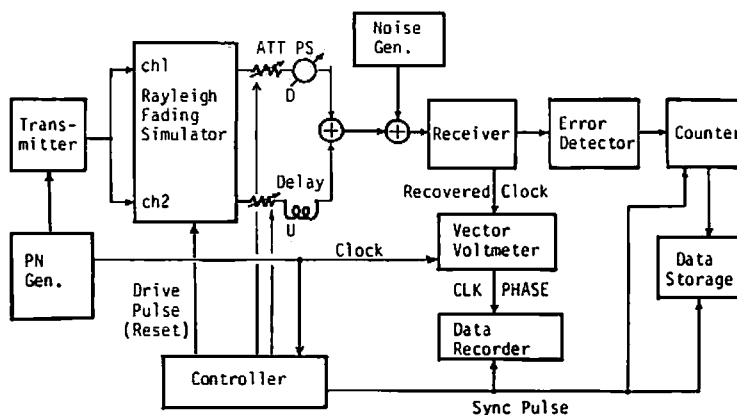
Noise Gen.

ch1

Rayleigh Fading Simulator

ATT PS

D

Trans-mitter

ch2

Delay

U

Receiver

Error Detector

Counter

Recovered Clock

Vector Voltmeter

PN Gen.

Clock

Data Storage

Drive Pulse (Reset)

CLK PHASE

Data Recorder

Controller

Sync Pulse